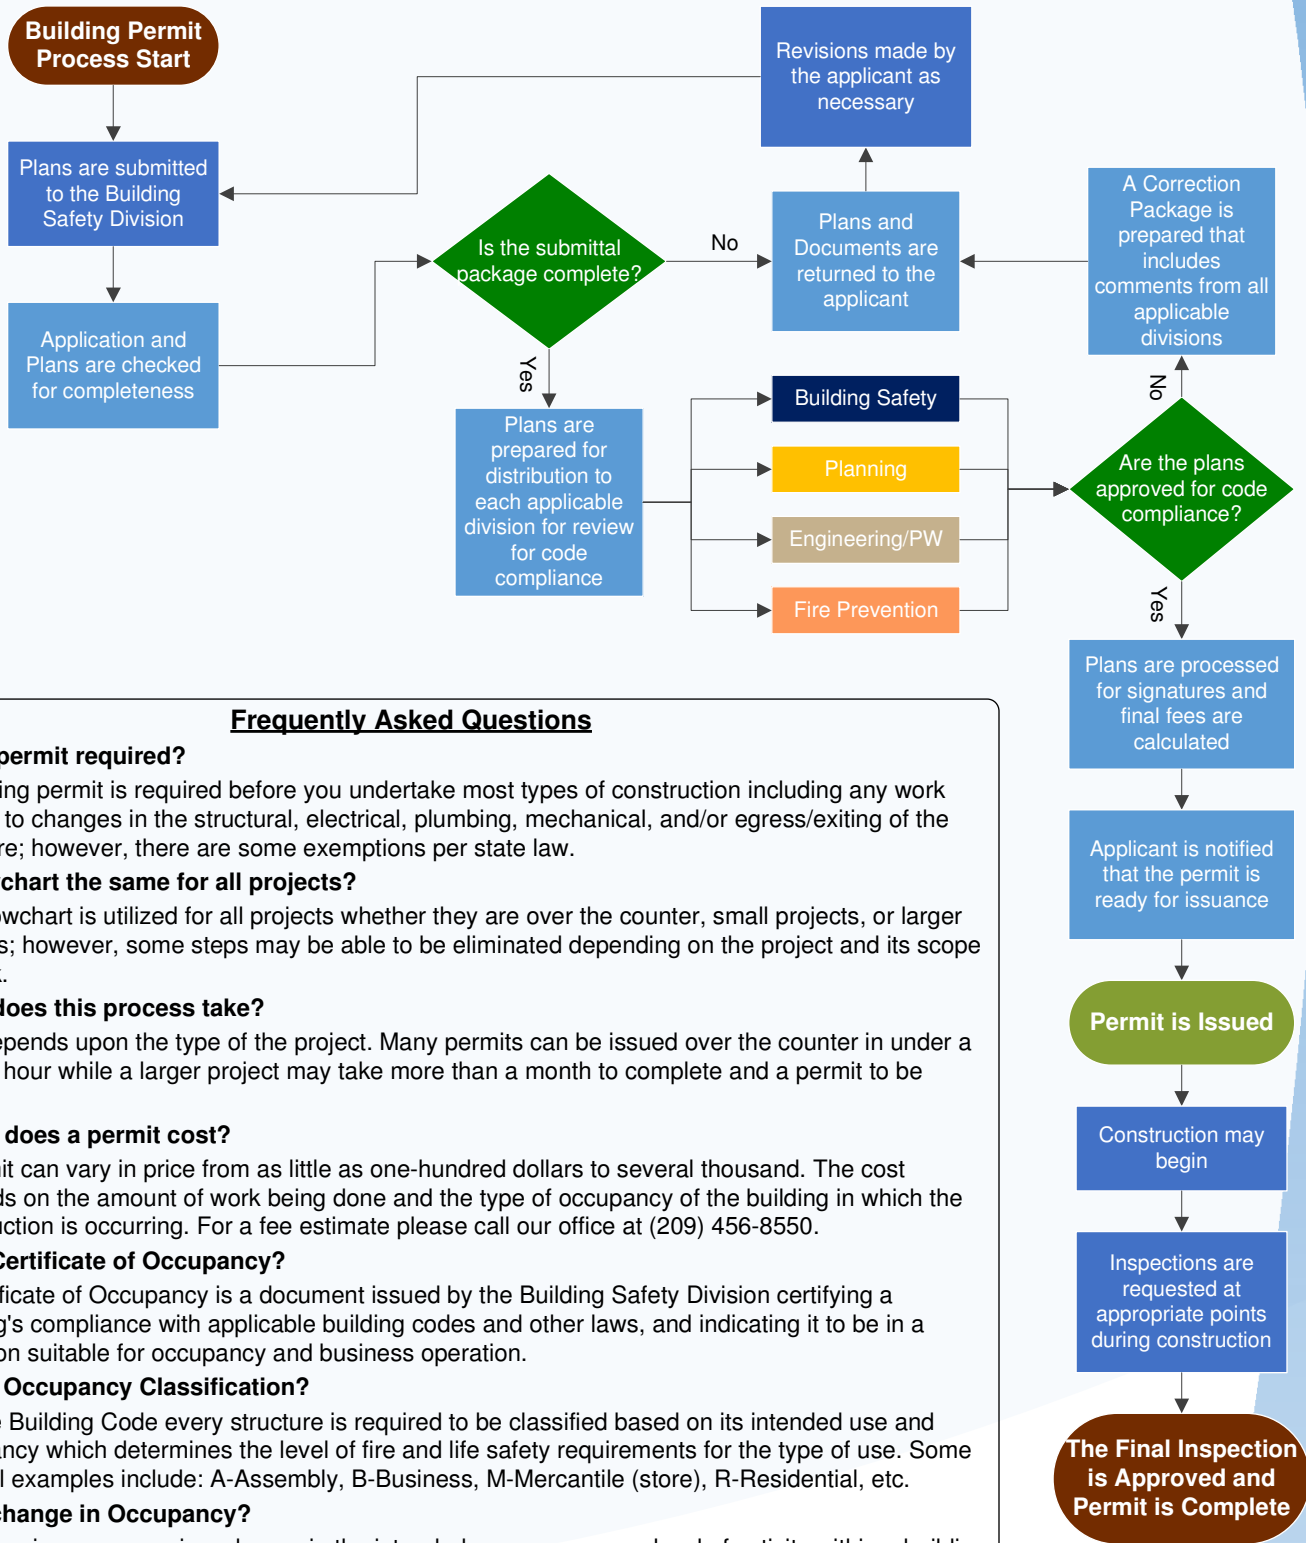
Building Permit Process Start

Plans are submitted to the Building Safety Division

Application and Plans are checked for completeness

Is the submittal package complete?

No

Yes

Revisions made by the applicant as necessary

Plans and Documents are returned to the applicant

A Correction Package is prepared that includes comments from all applicable divisions

Plans are prepared for distribution to each applicable division for review for code compliance

Building Safety

Planning

Engineering/PW

Fire Prevention

No

Are the plans approved for code compliance?

Yes

Plans are processed for signatures and final fees are calculated

Applicant is notified that the permit is ready for issuance

Permit is Issued

Construction may begin

Inspections are requested at appropriate points during construction

The Final Inspection is Approved and Permit is Complete

Frequently Asked Questions

permit required?

ing permit is required before you undertake most types of construction including any work to changes in the structural, electrical, plumbing, mechanical, and/or egress/exiting of the re; however, there are some exemptions per state law.

chart the same for all projects?

owchart is utilized for all projects whether they are over the counter, small projects, or larger s; however, some steps may be able to be eliminated depending on the project and its scope .

does this process take?

epends upon the type of the project. Many permits can be issued over the counter in under a hour while a larger project may take more than a month to complete and a permit to be

does a permit cost?

it can vary in price from as little as one-hundred dollars to several thousand. The cost ds on the amount of work being done and the type of occupancy of the building in which the uction is occurring. For a fee estimate please call our office at (209) 456-8550.

Certificate of Occupancy?

ficate of Occupancy is a document issued by the Building Safety Division certifying a g's compliance with applicable building codes and other laws, and indicating it to be in a on suitable for occupancy and business operation.

Occupancy Classification?

Building Code every structure is required to be classified based on its intended use and ancy which determines the level of fire and life safety requirements for the type of use. Some l examples include: A-Assembly, B-Business, M-Mercantile (store), R-Residential, etc.

hange in Occupancy?

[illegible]